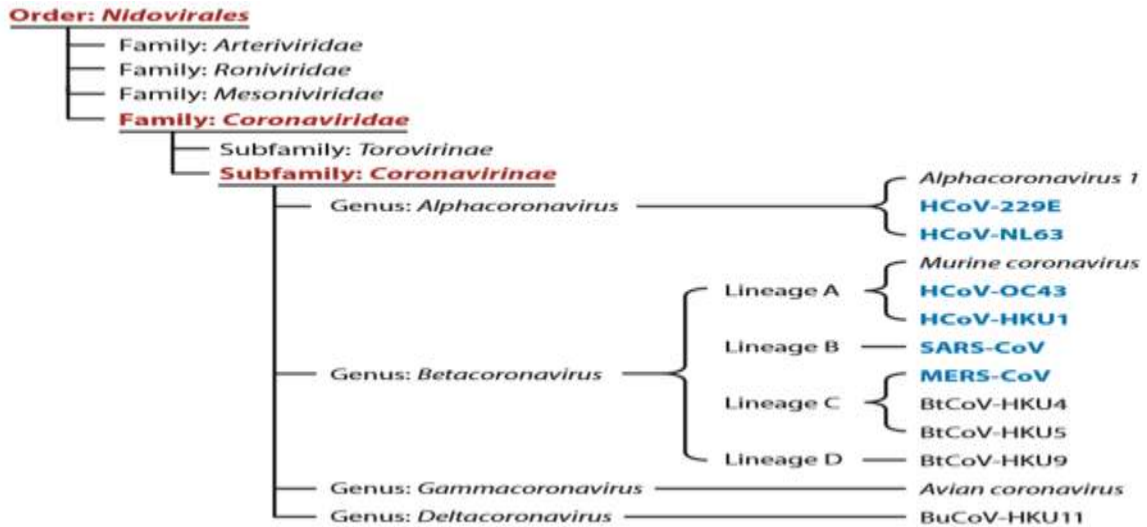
Order: Nidovirales
Family: Arteriviridae
Family: Roniviridae
Family: Mesoniviridae
Family: Coronaviridae
Subfamily: Torovirinae
Subfamily: Coronavirinae
Genus: Alphacoronavirus
Alphacoronavirus 1
HCoV-229E
HCoV-NL63
Genus: Betacoronavirus
Lineage A
Murine coronavirus
HCoV-OC43
HCoV-HKU1
Lineage B
SARS-CoV
Lineage C
MERS-CoV
BtCoV-HKU4
BtCoV-HKU5
Lineage D
BtCoV-HKU9
Genus: Gammacoronavirus
Avian coronavirus
Genus: Deltacoronavirus
BuCoV-HKU11